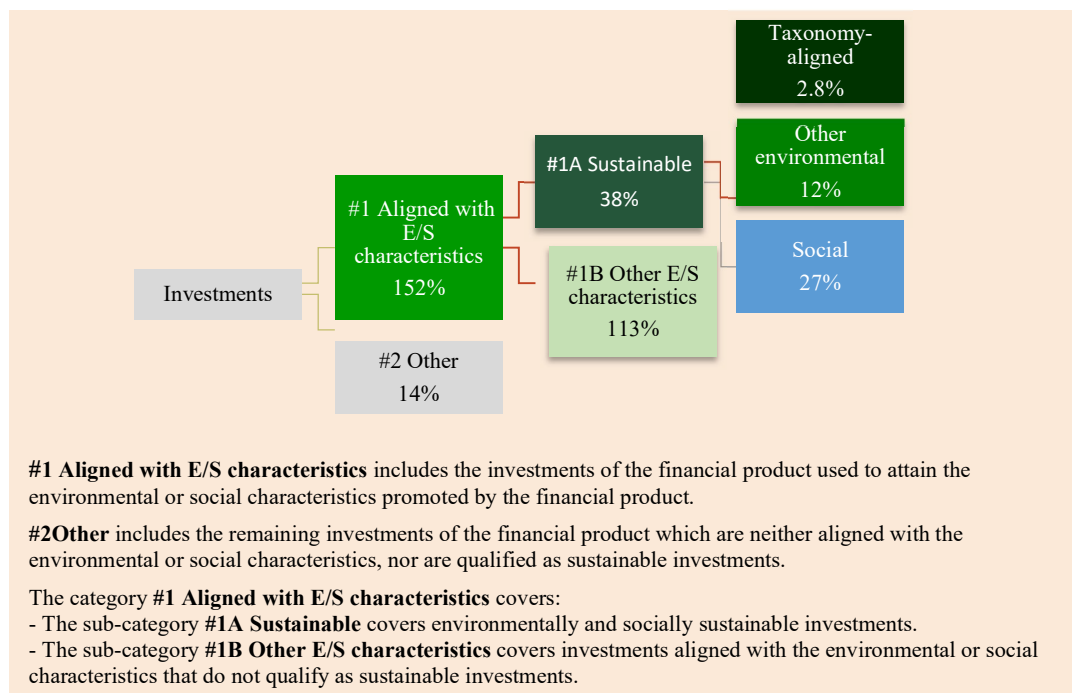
Taxonomy-aligned
2.8%

#1A Sustainable
38%

Other environmental
12%

#1 Aligned with E/S characteristics
152%

Investments

#1B Other E/S characteristics
113%

Social
27%

#2 Other
14%

**#1 Aligned with E/S characteristics** includes the investments of the financial product used to attain the environmental or social characteristics promoted by the financial product.

**#2Other** includes the remaining investments of the financial product which are neither aligned with the environmental or social characteristics, nor are qualified as sustainable investments.

The category **#1 Aligned with E/S characteristics** covers:
- The sub-category **#1A Sustainable** covers environmentally and socially sustainable investments.
- The sub-category **#1B Other E/S characteristics** covers investments aligned with the environmental or social characteristics that do not qualify as sustainable investments.